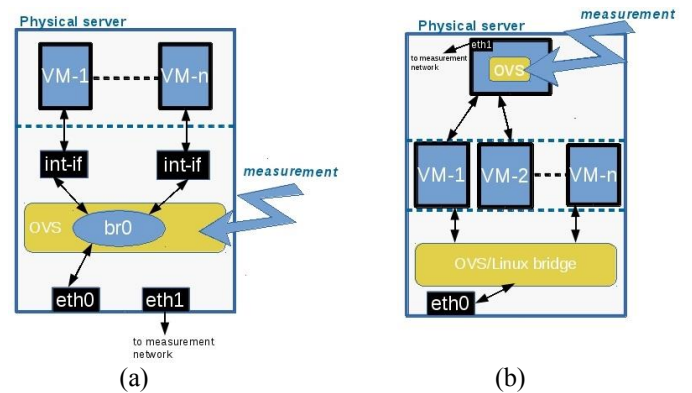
Physical server

VM-1

VM-n

int-if

int-if

measurement

OVS

br0

eth0

eth1

to measurement network

(a)

Physical server

measurement

eth1

to measurement network

OVS

VM-1

VM-2

VM-n

OVS/Linux bridge

eth0

(b)